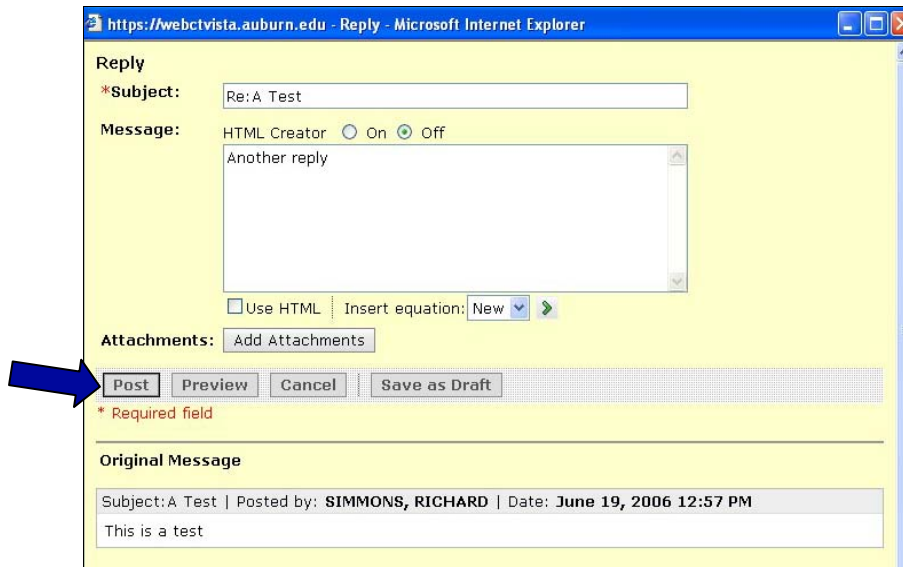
https://webctvista.auburn.edu - Reply - Microsoft Internet Explorer

Reply

*Subject: Re:A Test

Message: HTML Creator On Off

Another reply

Use HTML Insert equation: New

Attachments: Add Attachments

Post Preview Cancel Save as Draft

* Required field

Original Message

Subject:A Test | Posted by: SIMMONS, RICHARD | Date: June 19, 2006 12:57 PM

This is a test